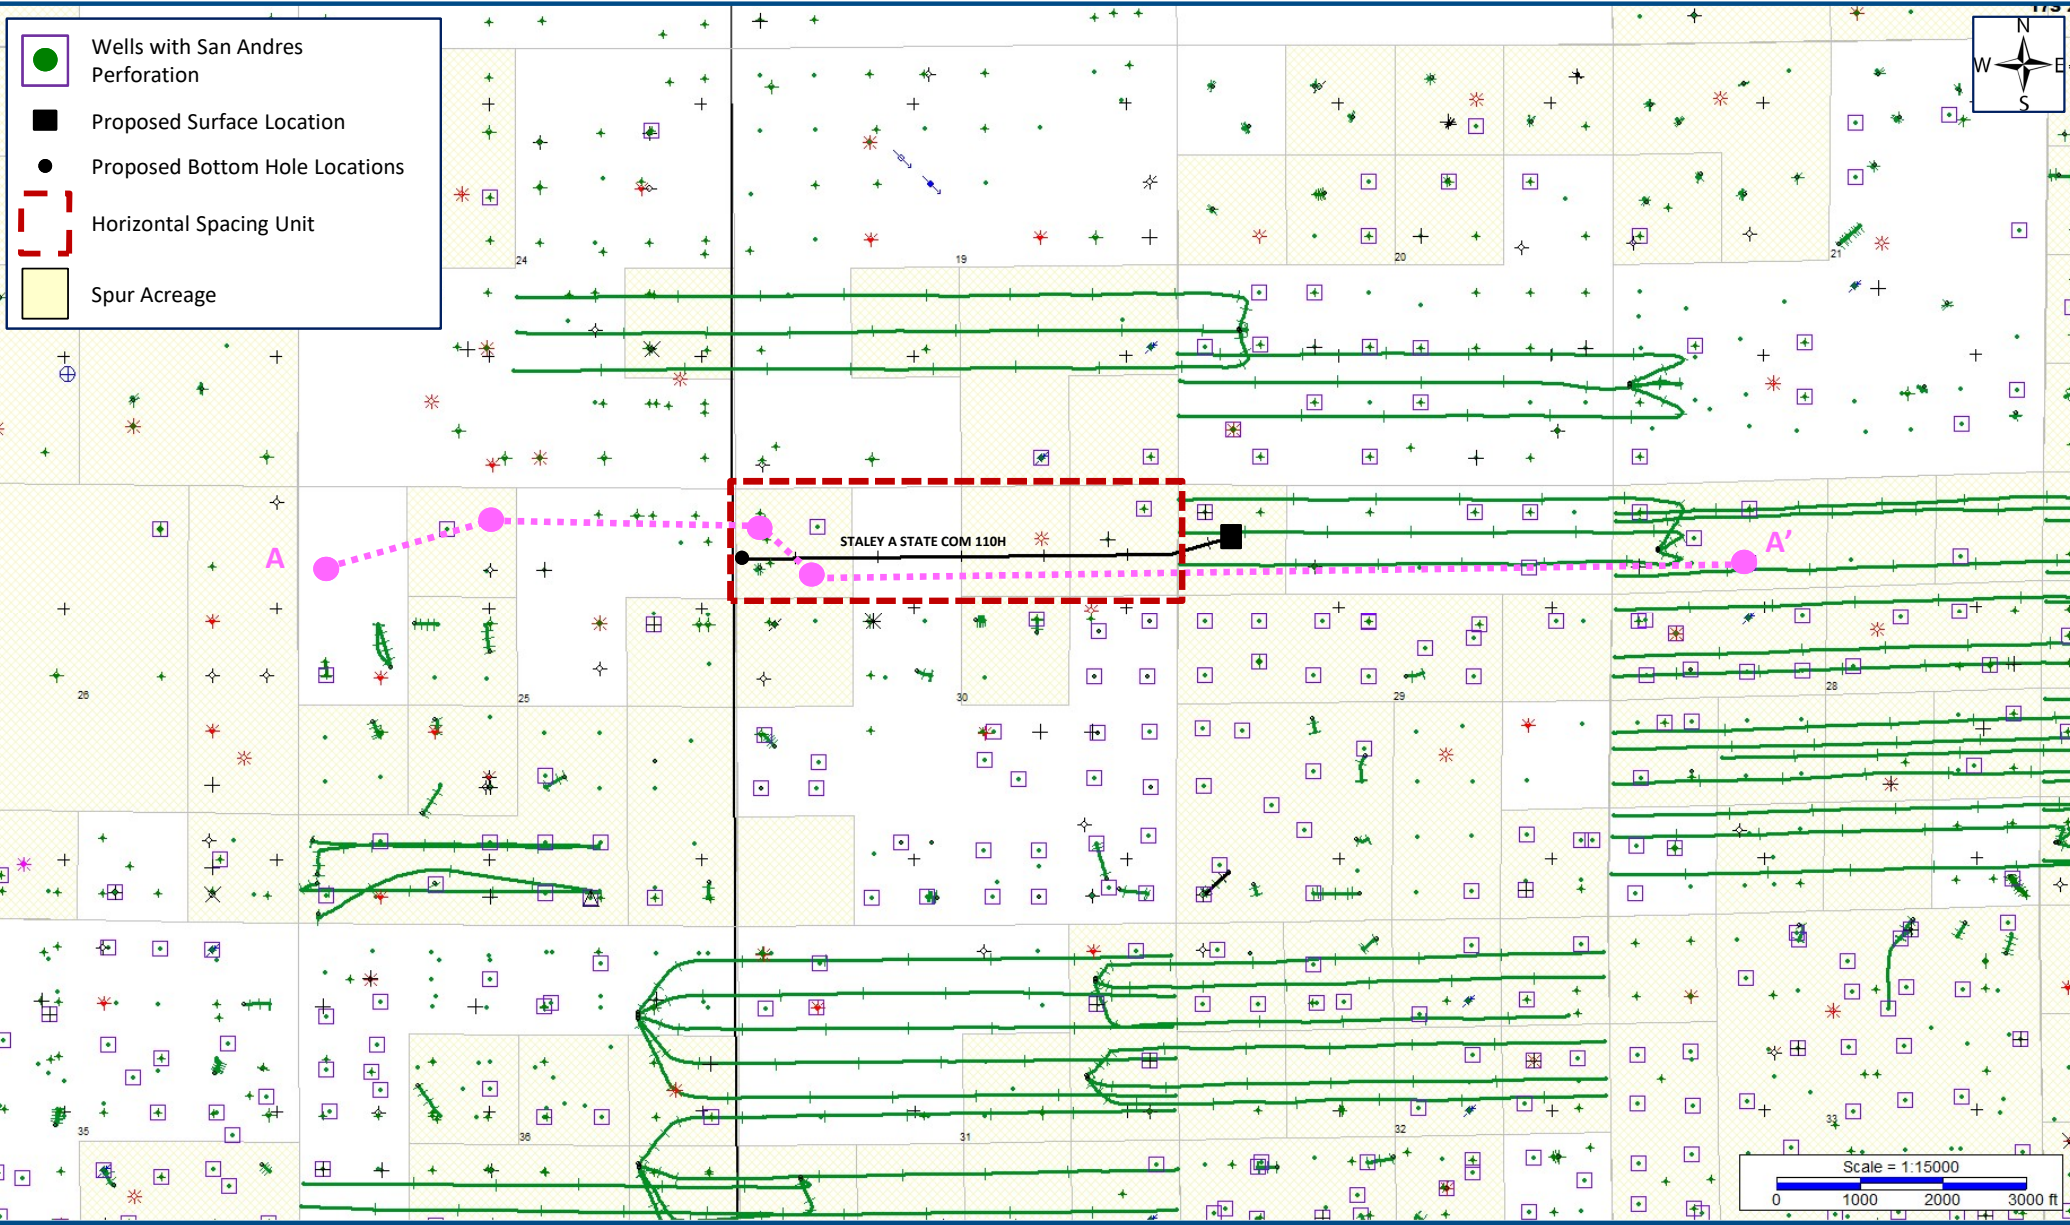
Wells with San Andres Perforation

Proposed Surface Location

Proposed Bottom Hole Locations

Horizontal Spacing Unit

Spur Acreage

N
W
E
S

24
19
20
21

A
A'

STALEY A STATE COM 110H

26
25
30
29
28

35
36
31
32
33

Scale = 1:15000
0
1000
2000
3000 ft